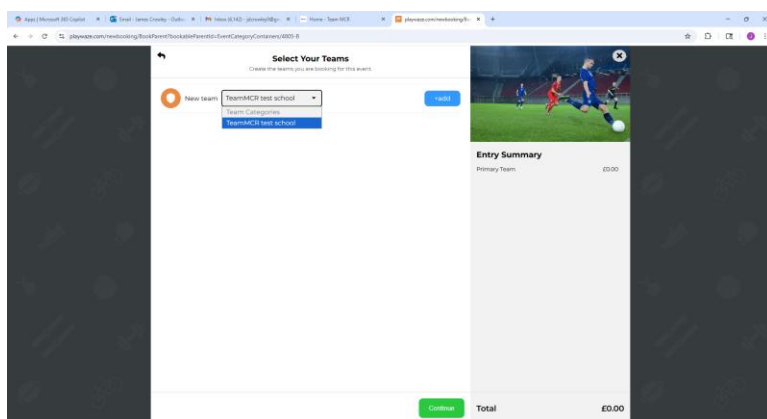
Apps | Microsoft 365 Copilot
Email - James Crowley - Outlo...
Inbox (6,142) - jbcrowley9@g...
Home - Team MCR
playwaze.com/newbooking/Bo...
+

playwaze.com/newbooking/BookParent?bookableParentId=EventCategoryContainers/4803-B

Select Your Teams
Create the teams you are booking for this event

New team
TeamMCR test school
+add
Team Categories
TeamMCR test school

Entry Summary
Primary Team
£0.00

Continue
Total
£0.00